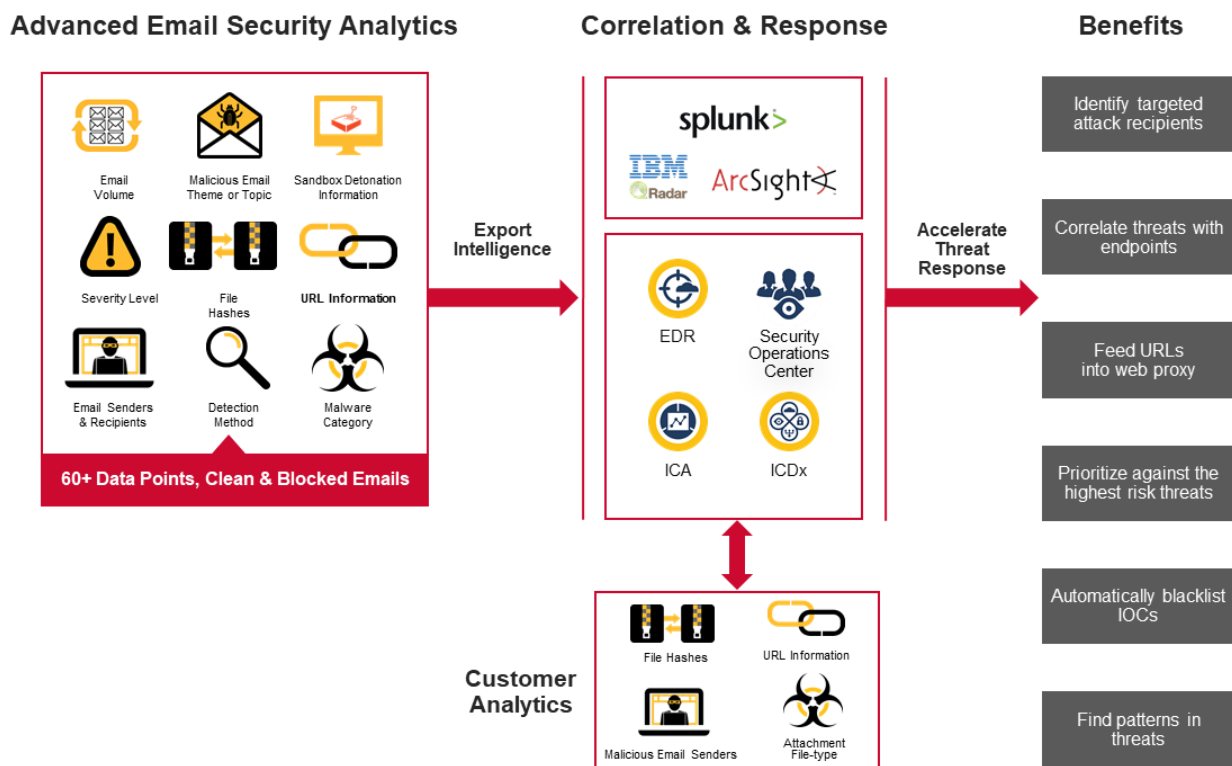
Advanced Email Security Analytics

Email Volume

Malicious Email Theme or Topic

Sandbox Detonation Information

Severity Level

File Hashes

URL Information

Email Senders & Recipients

Detection Method

Malware Category

60+ Data Points, Clean & Blocked Emails

Export Intelligence

Correlation & Response

splunk>

IBM Radar

ArcSight

EDR

Security Operations Center

ICA

ICDx

Accelerate Threat Response

Customer Analytics

File Hashes

URL Information

Malicious Email Senders

Attachment File-type

Benefits

Identify targeted attack recipients

Correlate threats with endpoints

Feed URLs into web proxy

Prioritize against the highest risk threats

Automatically blacklist IOCs

Find patterns in threats